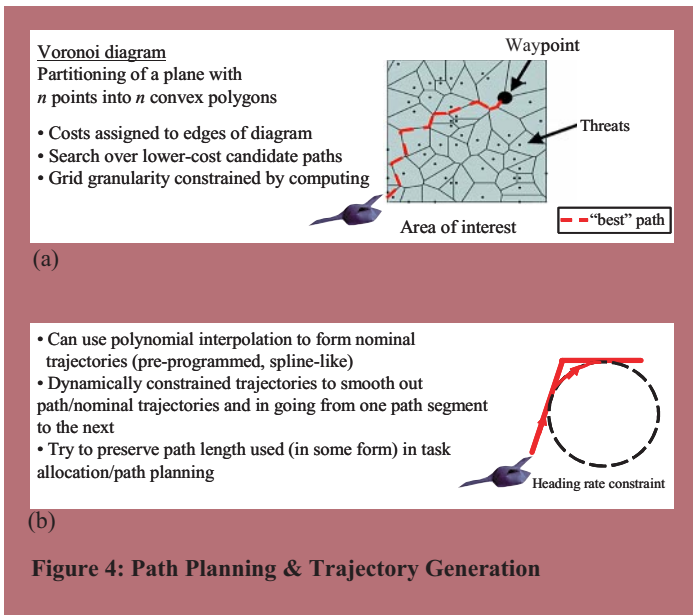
Voronoi diagram
Partitioning of a plane with $n$ points into $n$ convex polygons

• Costs assigned to edges of diagram
• Search over lower-cost candidate paths
• Grid granularity constrained by computing

Waypoint

Threats

Area of interest

"best" path

(a)

• Can use polynomial interpolation to form nominal trajectories (pre-programmed, spline-like)
• Dynamically constrained trajectories to smooth out path/nominal trajectories and in going from one path segment to the next
• Try to preserve path length used (in some form) in task allocation/path planning

Heading rate constraint

(b)

Figure 4: Path Planning & Trajectory Generation